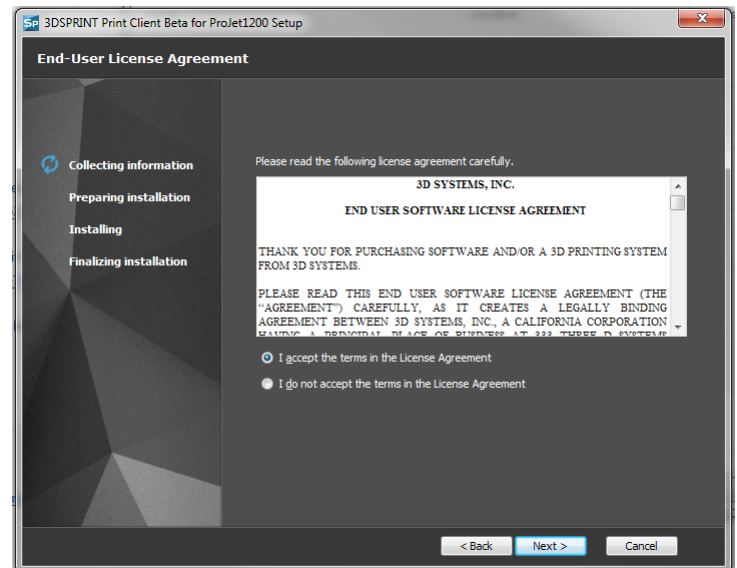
SP 3DSPRINT Print Client Beta for ProJet1200 Setup

End-User License Agreement

Collecting information

Preparing installation

Installing

Finalizing installation

Please read the following license agreement carefully.

3D SYSTEMS, INC.

END USER SOFTWARE LICENSE AGREEMENT

THANK YOU FOR PURCHASING SOFTWARE AND/OR A 3D PRINTING SYSTEM FROM 3D SYSTEMS.

PLEASE READ THIS END USER SOFTWARE LICENSE AGREEMENT (THE "AGREEMENT") CAREFULLY, AS IT CREATES A LEGALLY BINDING AGREEMENT BETWEEN 3D SYSTEMS, INC., A CALIFORNIA CORPORATION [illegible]

I accept the terms in the License Agreement

I do not accept the terms in the License Agreement

< Back

Next >

Cancel